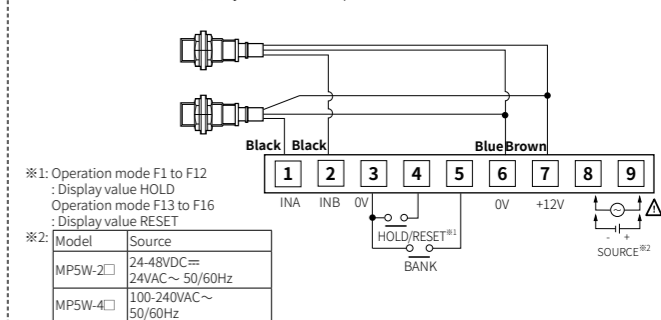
Black Black

Blue Brown

| 1 | 2 | 3 | 4 | 5 | 6 | 7 | 8 | 9 |
|---|---|---|---|---|---|---|---|---|
| INA | INB | 0V | | | 0V | +12V | | |

HOLD/RESET※1

BANK

SOURCE※2

※1: Operation mode F1 to F12
: Display value HOLD
Operation mode F13 to F16
: Display value RESET

※2:

| Model | Source |
|---|---|
| MP5W-2□ | 24-48VDC⎓ 24VAC～ 50/60Hz |
| MP5W-4□ | 100-240VAC～ 50/60Hz |